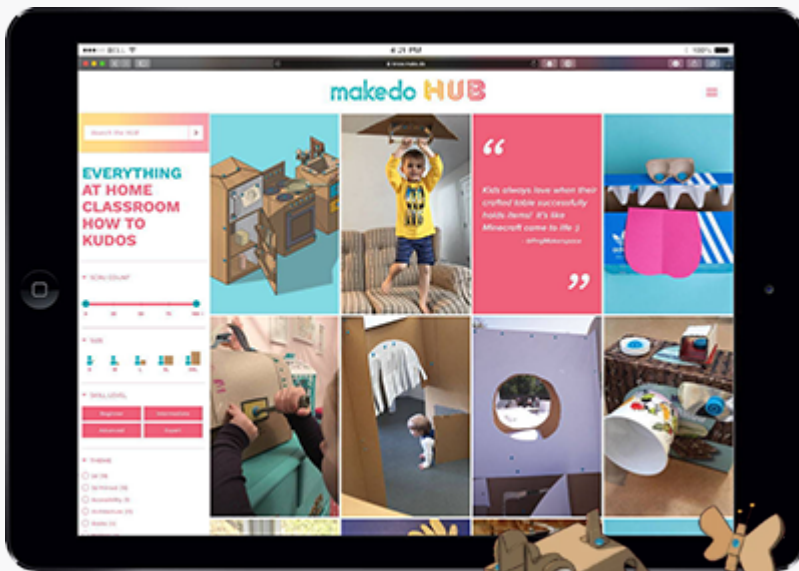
4:21 PM

100%

makedo HUB

Search the HUB

EVERYTHING
AT HOME
CLASSROOM
HOW TO
KUDOS

SCRU COUNT

SIZE

SKILL LEVEL

Beginner

Intermediate

Advanced

Expert

THEME

“

Kids always love when their crafted table successfully holds items! It's like Minecraft come to life :)

”